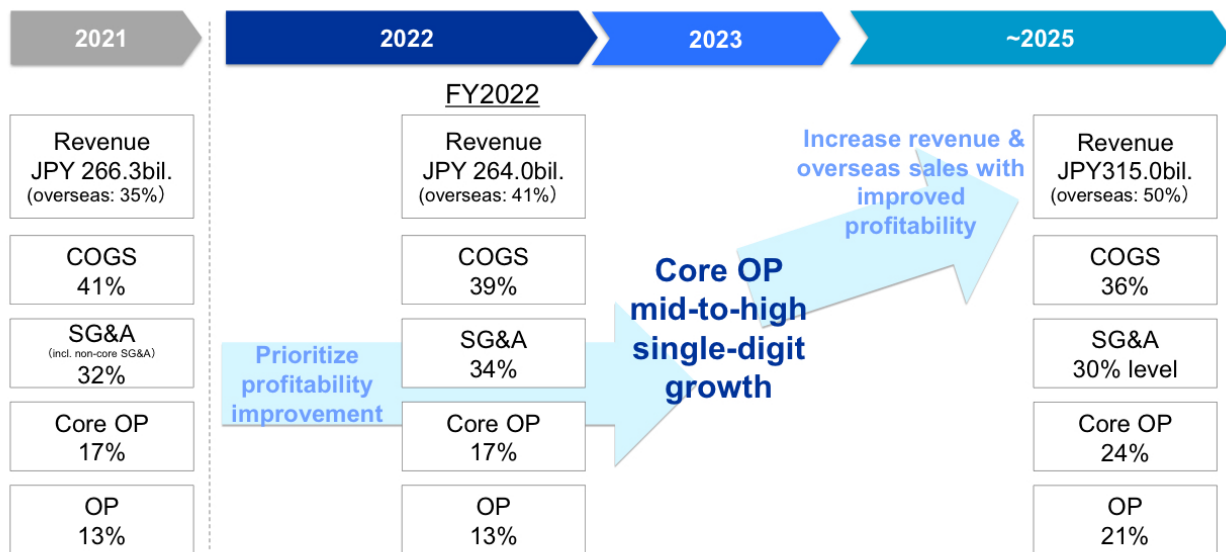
2021

2022

2023

~2025

FY2022

Revenue
JPY 266.3bil.
(overseas: 35%)

COGS
41%

SG&A
(incl. non-core SG&A)
32%

Core OP
17%

OP
13%

Prioritize profitability improvement

Revenue
JPY 264.0bil.
(overseas: 41%)

COGS
39%

SG&A
34%

Core OP
17%

OP
13%

Core OP mid-to-high single-digit growth

Increase revenue & overseas sales with improved profitability

Revenue
JPY315.0bil.
(overseas: 50%)

COGS
36%

SG&A
30% level

Core OP
24%

OP
21%